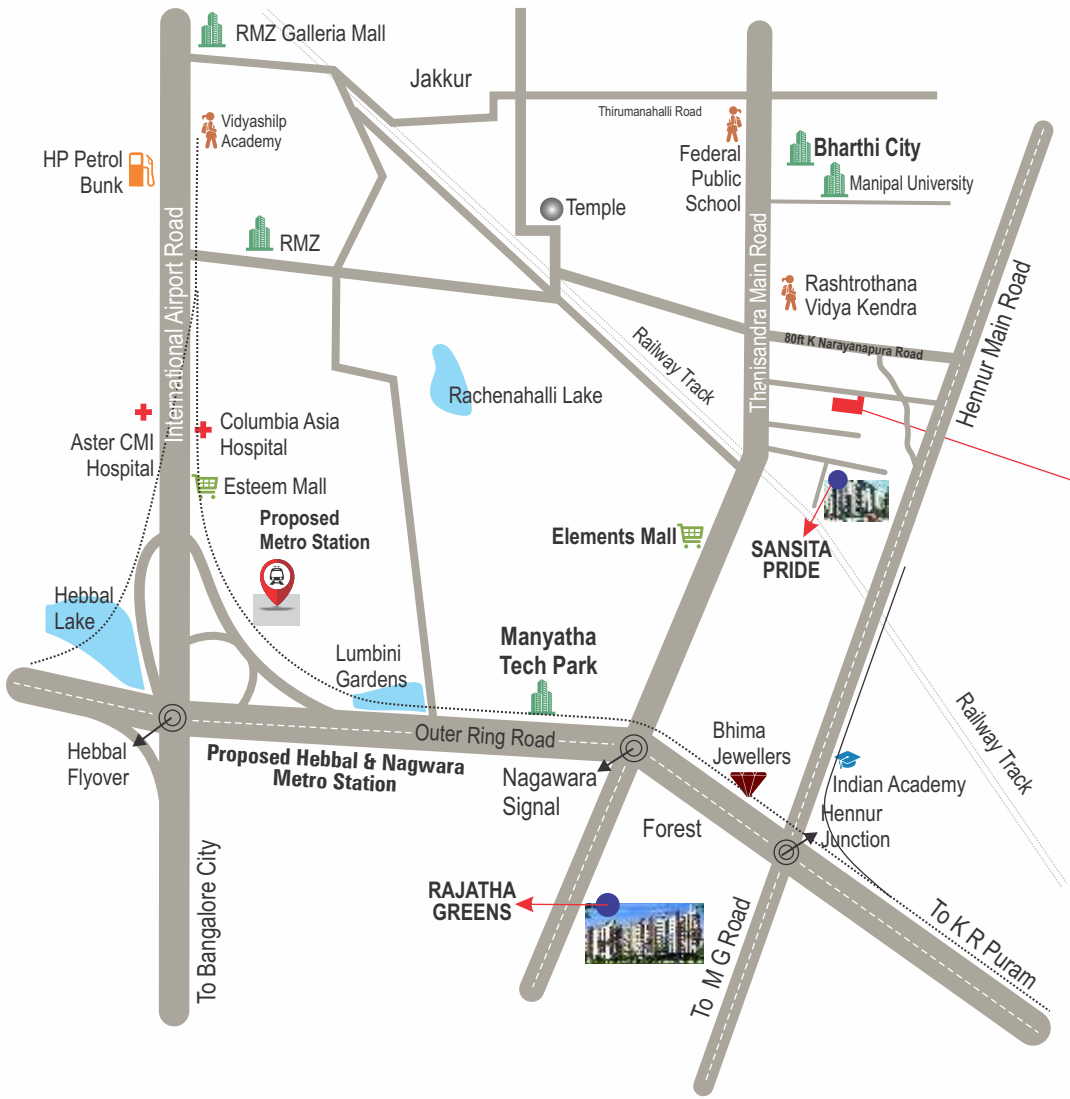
RMZ Galleria Mall
Jakkur
Thirumanahalli Road
Vidyashilp Academy
HP Petrol Bunk
Federal Public School
Bharthi City
Manipal University
Temple
International Airport Road
RMZ
Thanisandra Main Road
Rashtrothana Vidya Kendra
Hennur Main Road
80ft K Narayanapura Road
Railway Track
Rachenahalli Lake
Aster CMI Hospital
Columbia Asia Hospital
Esteem Mall
Proposed Metro Station
Elements Mall
SANSITA PRIDE
Hebbal Lake
Lumbini Gardens
Manyatha Tech Park
Outer Ring Road
Hebbal Flyover
Proposed Hebbal & Nagwara Metro Station
Nagawara Signal
Bhima Jewellers
Indian Academy
Railway Track
Forest
Hennur Junction
RAJATHA GREENS
To Bangalore City
To M G Road
To K R Puram